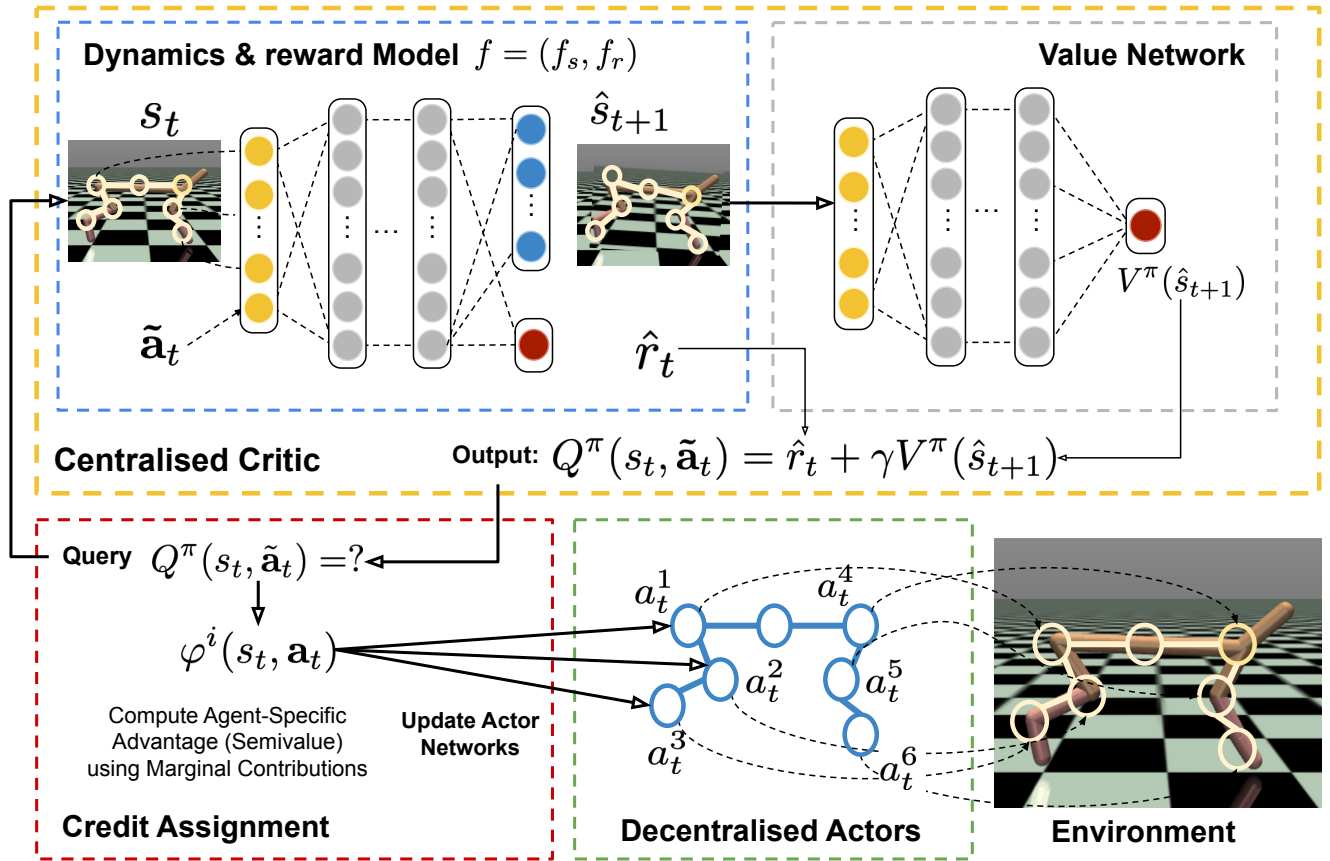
Dynamics & reward Model $f = (f_s, f_r)$

$s_t$

$\hat{s}_{t+1}$

$\tilde{\mathbf{a}}_t$

$\hat{r}_t$

Value Network

$V^{\pi}(\hat{s}_{t+1})$

Centralised Critic

Output: $Q^{\pi}(s_t, \tilde{\mathbf{a}}_t) = \hat{r}_t + \gamma V^{\pi}(\hat{s}_{t+1})$

Query $Q^{\pi}(s_t, \tilde{\mathbf{a}}_t) =?$

$\varphi^i(s_t, \mathbf{a}_t)$

Compute Agent-Specific Advantage (Semivalue) using Marginal Contributions

Update Actor Networks

Credit Assignment

$a_t^1$ $a_t^4$ $a_t^2$ $a_t^5$ $a_t^3$ $a_t^6$

Decentralised Actors

Environment